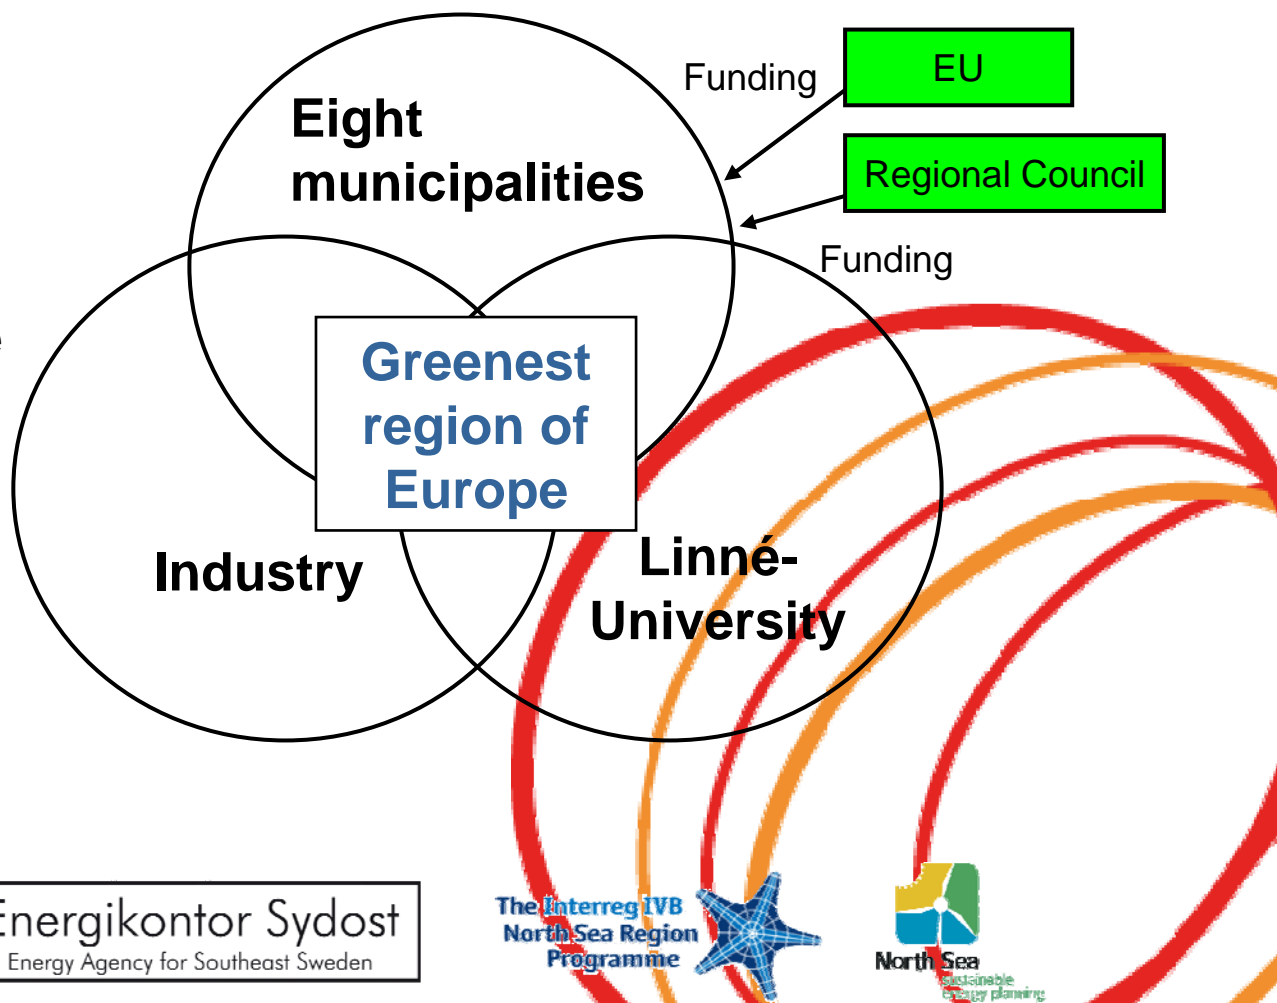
Funding

EU

Regional Council

Funding

Eight municipalities

Greenest region of Europe

Industry

Linné-University

Energikontor Sydost
Energy Agency for Southeast Sweden

The Interreg IVB North Sea Region Programme

North Sea
Sustainable energy planning